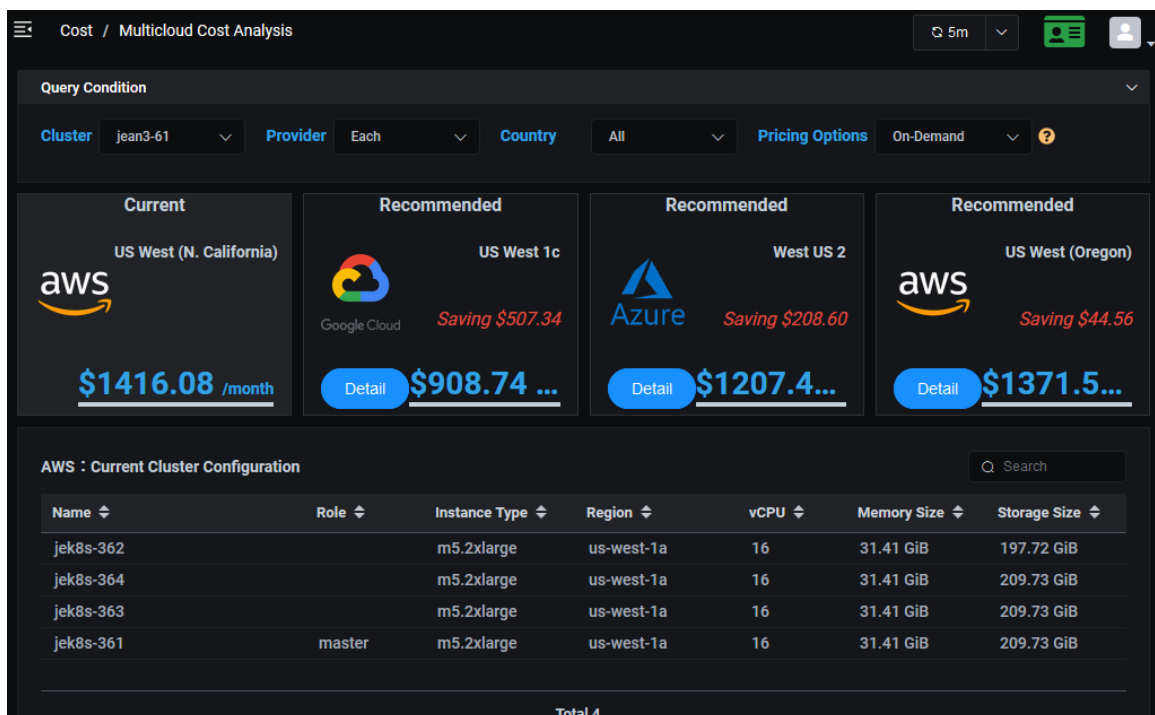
Cost / Multicloud Cost Analysis

5m

Query Condition

Cluster jean3-61 Provider Each Country All Pricing Options On-Demand ?

Current
US West (N. California)
aws
$1416.08 /month

Recommended
US West 1c
Google Cloud
Saving $507.34
Detail $908.74 ...

Recommended
West US 2
Azure
Saving $208.60
Detail $1207.4...

Recommended
US West (Oregon)
aws
Saving $44.56
Detail $1371.5...

AWS：Current Cluster Configuration

Search

| Name | Role | Instance Type | Region | vCPU | Memory Size | Storage Size |
|---|---|---|---|---|---|---|
| jek8s-362 | | m5.2xlarge | us-west-1a | 16 | 31.41 GiB | 197.72 GiB |
| jek8s-364 | | m5.2xlarge | us-west-1a | 16 | 31.41 GiB | 209.73 GiB |
| jek8s-363 | | m5.2xlarge | us-west-1a | 16 | 31.41 GiB | 209.73 GiB |
| jek8s-361 | master | m5.2xlarge | us-west-1a | 16 | 31.41 GiB | 209.73 GiB |

Total 4